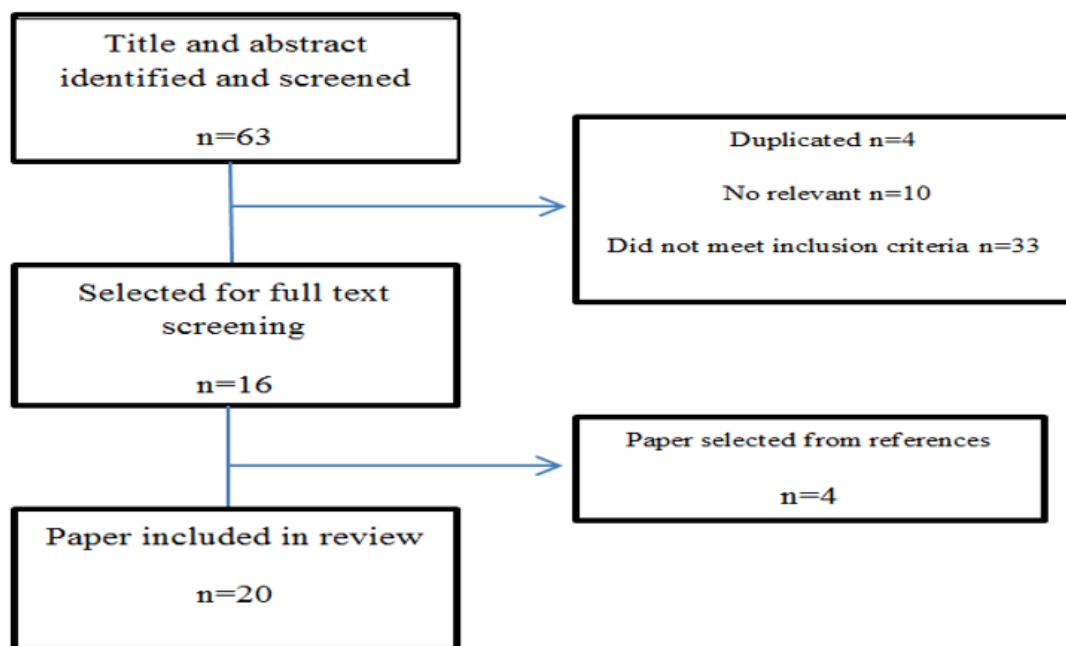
Title and abstract identified and screened

n=63

Duplicated n=4

No relevant n=10

Did not meet inclusion criteria n=33

Selected for full text screening

n=16

Paper selected from references

n=4

Paper included in review

n=20